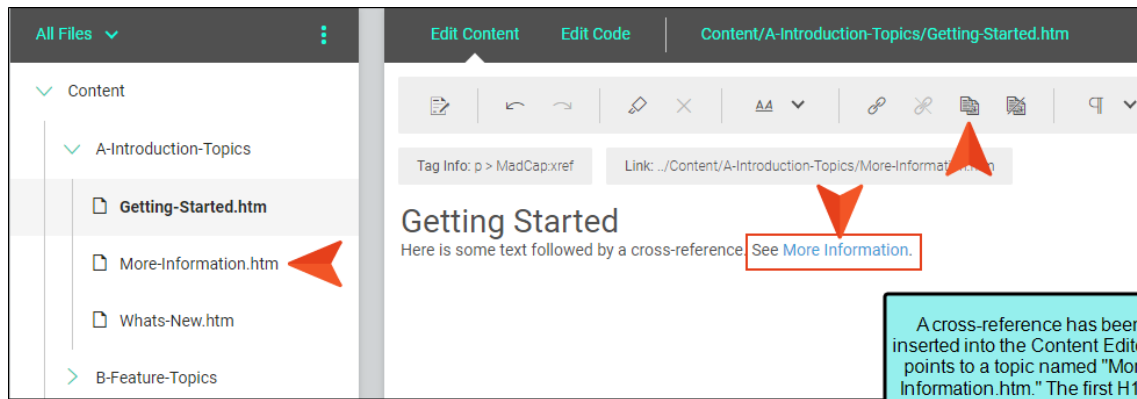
All Files

Content

A-Introduction-Topics

Getting-Started.htm

More-Information.htm

Whats-New.htm

B-Feature-Topics

Edit Content Edit Code Content/A-Introduction-Topics/Getting-Started.htm

Tag Info: p > MadCap:xref

Link: ../Content/A-Introduction-Topics/More-Informat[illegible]

Getting Started

Here is some text followed by a cross-reference. See More Information.

A cross-reference has bee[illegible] inserted into the Content Edit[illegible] points to a topic named "Mo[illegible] Information.htm." The first H1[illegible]